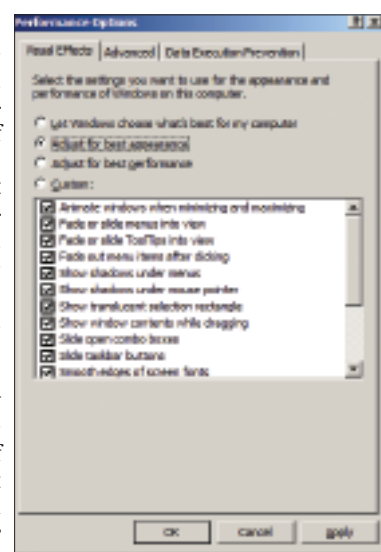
Performance Options

?| X

Visual Effects | Advanced | Data Execution Prevention

Select the settings you want to use for the appearance and performance of Windows on this computer.

Let Windows choose what's best for my computer

Adjust for best appearance

Adjust for best performance

Custom:

Animate windows when minimizing and maximizing

Fade or slide menus into view

Fade or slide ToolTips into view

Fade out menu items after clicking

Show shadows under menus

Show shadows under mouse pointer

Show translucent selection rectangle

Show window contents while dragging

Slide open combo boxes

Slide taskbar buttons

Smooth edges of screen fonts

OK

Cancel

Apply